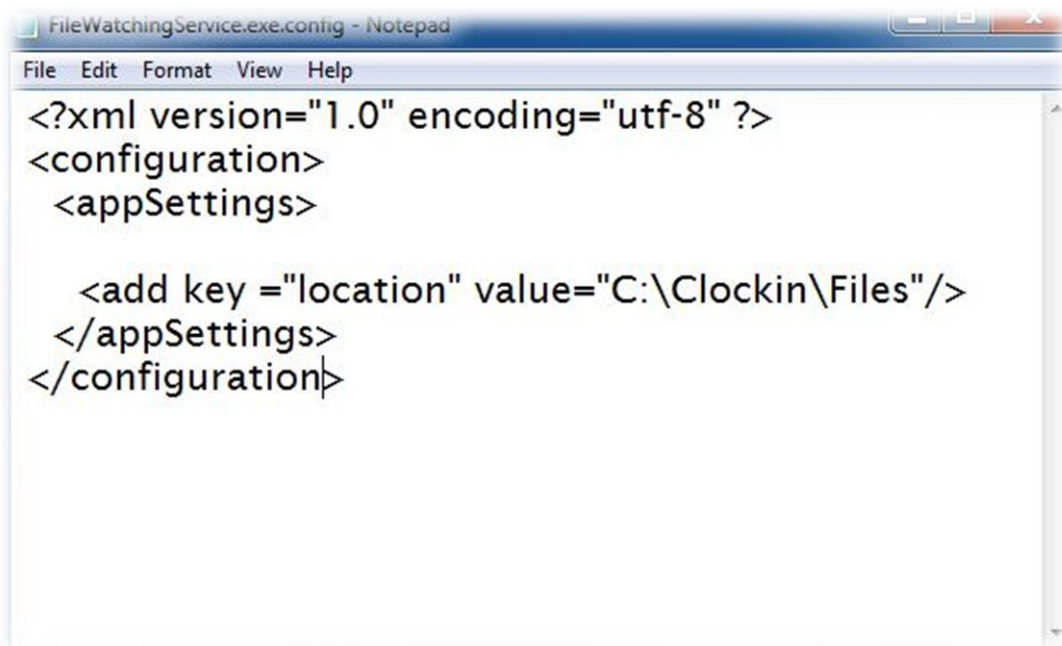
FileWatchingService.exe.config - Notepad

File Edit Format View Help

<?xml version="1.0" encoding="utf-8" ?>
<configuration>
 <appSettings>

  <add key ="location" value="C:\Clockin\Files"/>
 </appSettings>
</configuration>